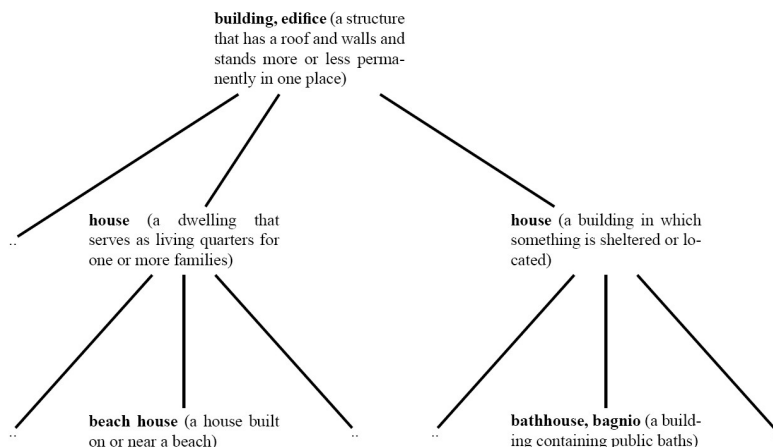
**building, edifice** (a structure that has a roof and walls and stands more or less permanently in one place)

..

**house** (a dwelling that serves as living quarters for one or more families)

**house** (a building in which something is sheltered or located)

..

**beach house** (a house built on or near a beach)

..

..

**bathhouse, bagnio** (a building containing public baths)